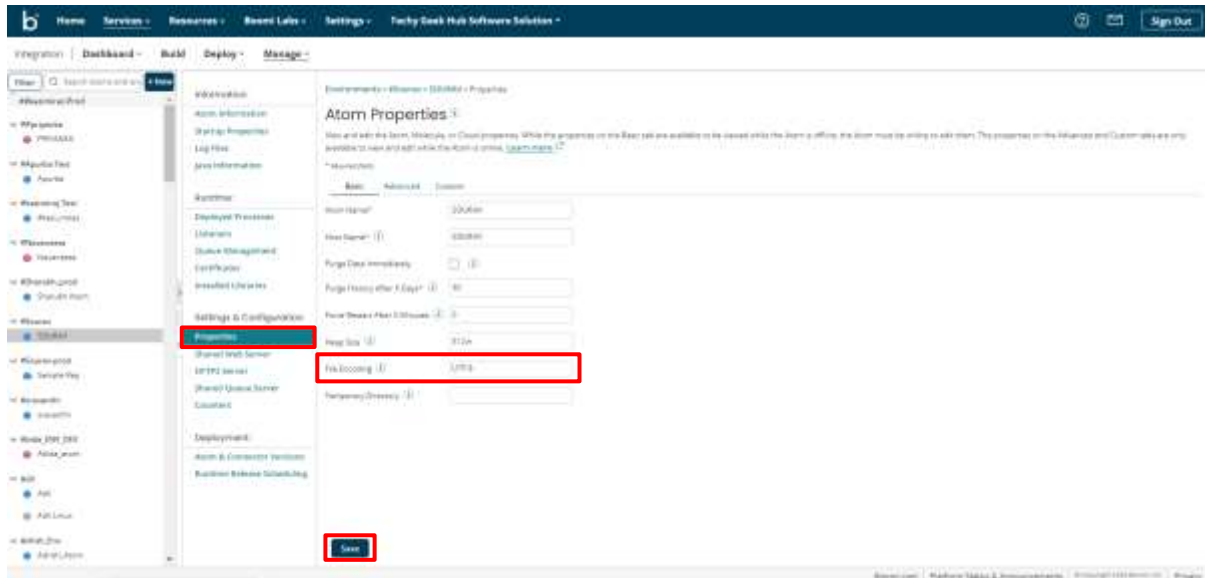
Home Services Resources Boomi Labs Settings Techy Geek Hub Software Solution

Sign Out

Integration Dashboard Build Deploy Manage

Filter Search + New

Information
Atom Information
Startup Properties
Log Files
Java Information

Runtime
Deployed Processes
Listeners
Queue Management
Certificates
Installed Libraries

Settings & Configuration
Properties
Shared Web Server
SFTP Server
Shared Queue Server
Counters

Deployment
Atom & Connector Versions
Runtime Release Scheduling

Atom Properties

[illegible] Learn more

Basic Advanced Custom

Atom Name*
Host Name*
Purge Data Immediately
Purge History After X Days* 30
Force Restart After X Minutes
Heap Size
File Encoding UTF-8
Temporary Directory

Save